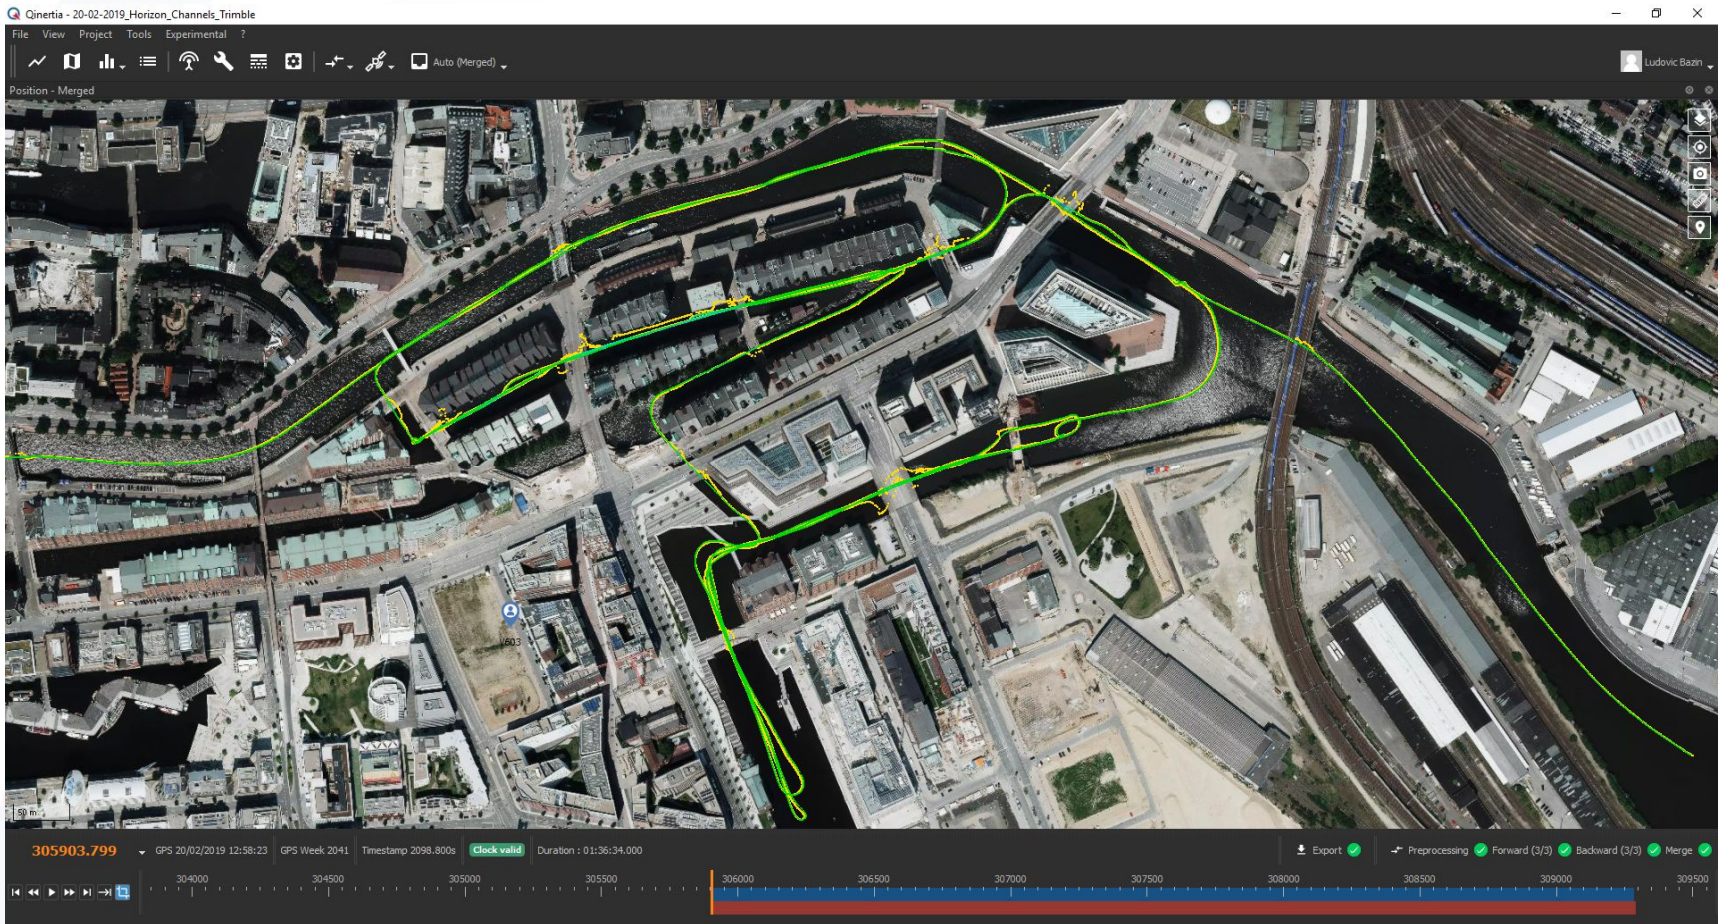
Qinertia - 20-02-2019_Horizon_Channels_Trimble

File View Project Tools Experimental ?

Auto (Merged)

Ludovic Bazin

Position - Merged

V603

50 m

305903.799 GPS 20/02/2019 12:58:23 GPS Week 2041 Timestamp 2098.800s Clock valid Duration : 01:36:34.000

Export Preprocessing Forward (3/3) Backward (3/3) Merge

304000 304500 305000 305500 306000 306500 307000 307500 308000 308500 309000 309500